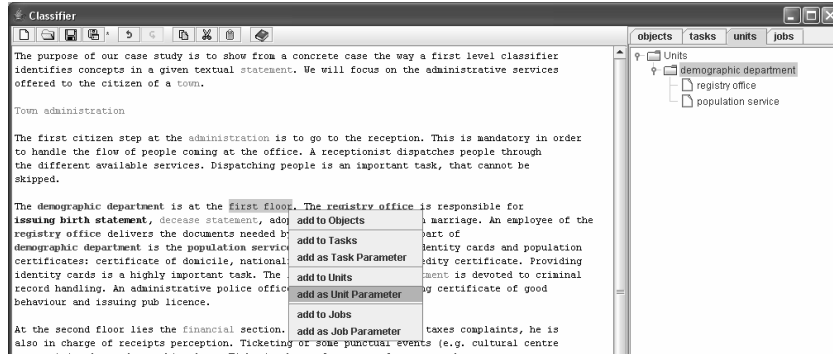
Classifier

The purpose of our case study is to show from a concrete case the way a first level classifier identifies concepts in a given textual statement. We will focus on the administrative services offered to the citizen of a town.

Town administration

The first citizen step at the administration is to go to the reception. This is mandatory in order to handle the flow of people coming at the office. A receptionist dispatches people through the different available services. Dispatching people is an important task, that cannot be skipped.

The demographic department is at the first floor. The registry office is responsible for issuing birth statement, decease statement, adop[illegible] marriage. An employee of the registry office delivers the documents needed by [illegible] part of demographic department is the population service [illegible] dentity cards and population certificates: certificate of domicile, national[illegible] edity certificate. Providing identity cards is a highly important task. The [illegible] ment is devoted to criminal record handling. An administrative police office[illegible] g certificate of good behaviour and issuing pub licence.

At the second floor lies the financial section. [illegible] taxes complaints, he is also in charge of receipts perception. Ticketing of some punctual events (e.g. cultural centre

add to Objects
add to Tasks
add as Task Parameter
add to Units
add as Unit Parameter
add to Jobs
add as Job Parameter

objects
tasks
units
jobs

Units
demographic department
registry office
population service